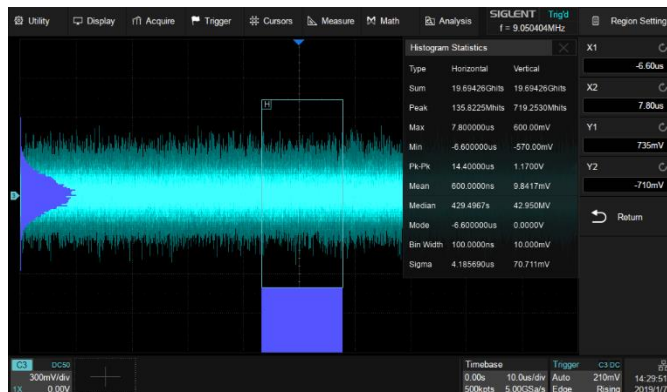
Utility Display Acquire Trigger Cursors Measure Math Analysis SIGLENT Trig'd f = 9.050404MHz Region Setting

H

Histogram Statistics

| Type | Horizontal | Vertical |
|---|---|---|
| Sum | 19.69426Ghits | 19.69426Ghits |
| Peak | 135.8225Mhits | 719.2530Mhits |
| Max | 7.800000us | 600.00mV |
| Min | -6.600000us | -570.00mV |
| Pk-Pk | 14.40000us | 1.1700V |
| Mean | 600.0000ns | 9.8417mV |
| Median | 429.4967s | 42.950mV |
| Mode | -6.600000us | 0.0000V |
| Bin Width | 100.0000ns | 10.000mV |
| Sigma | 4.185690us | 70.711mV |

X1
-6.60us
X2
7.80us
Y1
735mV
Y2
-710mV
Return

C3 DC50 300mV/div 1X 0.00V

Timebase 0.00s 10.0us/div 500kpts 5.00GSa/s

Trigger C3 DC Auto 210mV Edge Rising

14:29:51 2019/1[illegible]